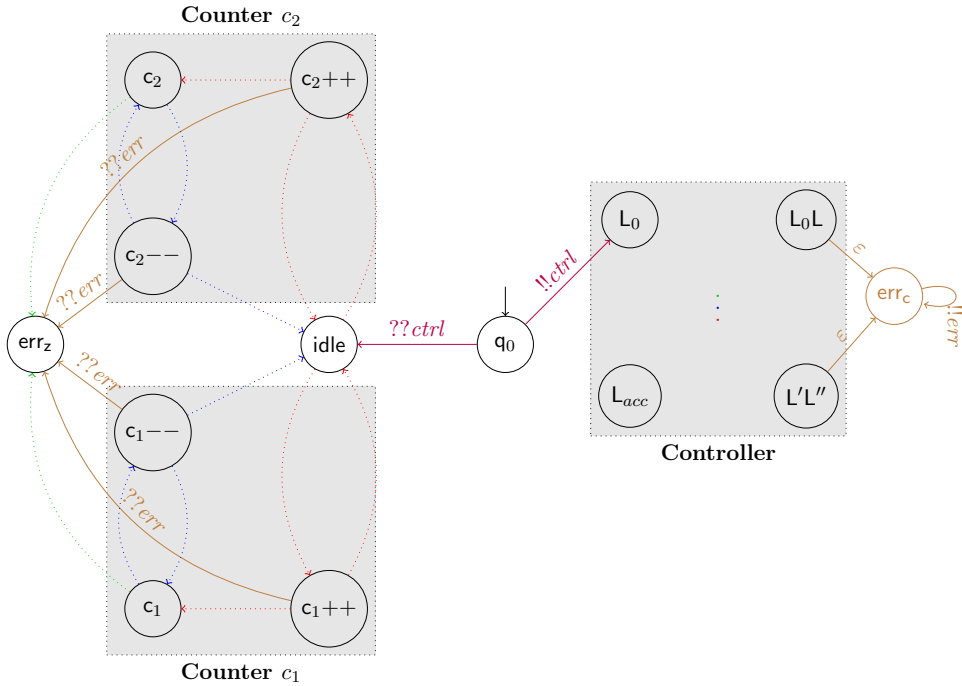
Counter $c_2$

$c_2$

$c_2{+}{+}$

$??err$

$c_2{-}{-}$

$??err$

$err_z$

idle

$??ctrl$

$q_0$

$!!ctrl$

$L_0$

$L_0L$

$\varepsilon$

$err_c$

$!!err$

$\varepsilon$

$L_{acc}$

$L'L''$

Controller

$??err$

$c_1{-}{-}$

$??err$

$c_1$

$c_1{+}{+}$

Counter $c_1$